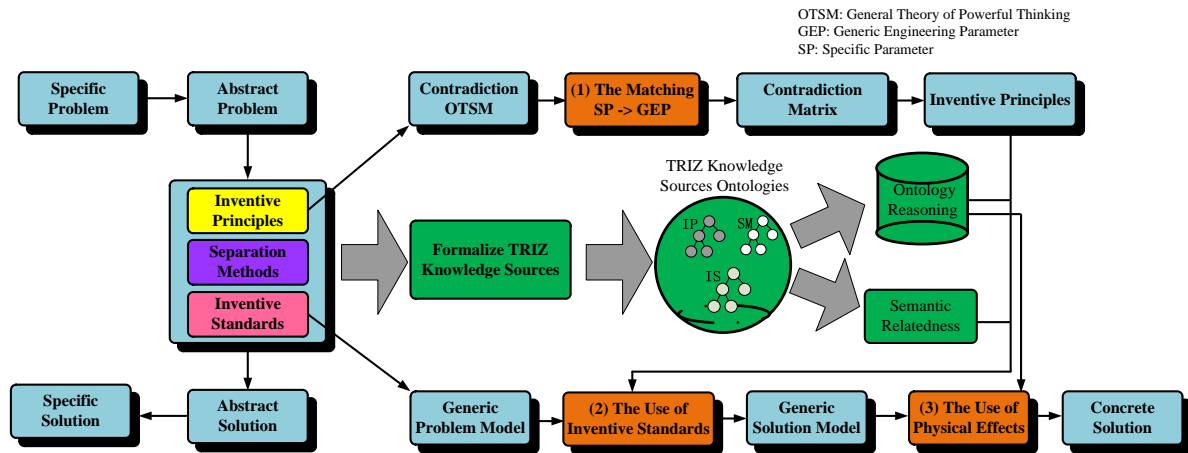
OTSM: General Theory of Powerful Thinking
GEP: Generic Engineering Parameter
SP: Specific Parameter

Specific Problem

Abstract Problem

Contradiction OTSM

(1) The Matching SP -> GEP

Contradiction Matrix

Inventive Principles

Inventive Principles

Separation Methods

Inventive Standards

Formalize TRIZ Knowledge Sources

TRIZ Knowledge Sources Ontologies

IP

SM

IS

Ontology Reasoning

Semantic Relatedness

Specific Solution

Abstract Solution

Generic Problem Model

(2) The Use of Inventive Standards

Generic Solution Model

(3) The Use of Physical Effects

Concrete Solution